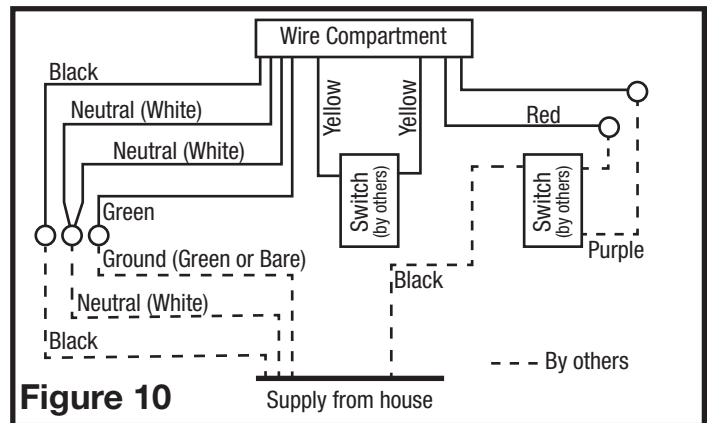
Wire Compartment

Black

Neutral (White)

Neutral (White)

Green

Yellow

Yellow

Switch (by others)

Red

Switch (by others)

Purple

Ground (Green or Bare)

Neutral (White)

Black

Black

By others

Figure 10

Supply from house